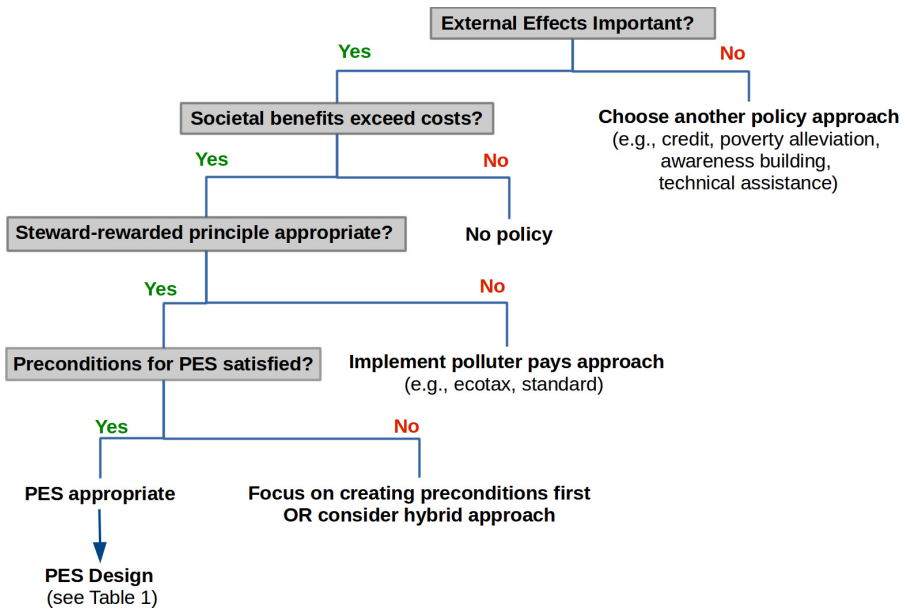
External Effects Important?

Yes

No

Societal benefits exceed costs?

Choose another policy approach
(e.g., credit, poverty alleviation, awareness building, technical assistance)

Yes

No

Steward-rewarded principle appropriate?

No policy

Yes

No

Preconditions for PES satisfied?

Implement polluter pays approach
(e.g., ecotax, standard)

Yes

No

PES appropriate

Focus on creating preconditions first OR consider hybrid approach

PES Design
(see Table 1)